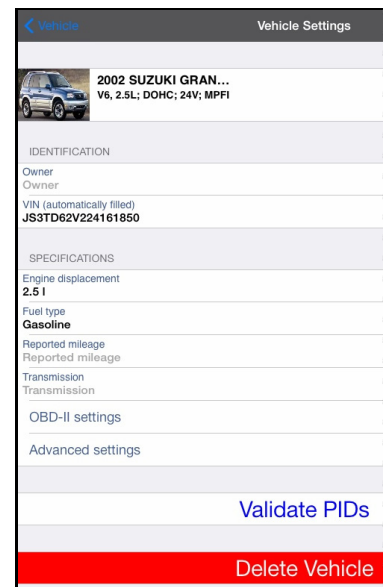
Vehicle
Vehicle Settings

2002 SUZUKI GRAN...
V6, 2.5L; DOHC; 24V; MPFI

IDENTIFICATION
Owner
Owner
VIN (automatically filled)
JS3TD62V224161850

SPECIFICATIONS
Engine displacement
2.5 l
Fuel type
Gasoline
Reported mileage
Reported mileage
Transmission
Transmission
OBD-II settings
Advanced settings

Validate PIDs

Delete Vehicle